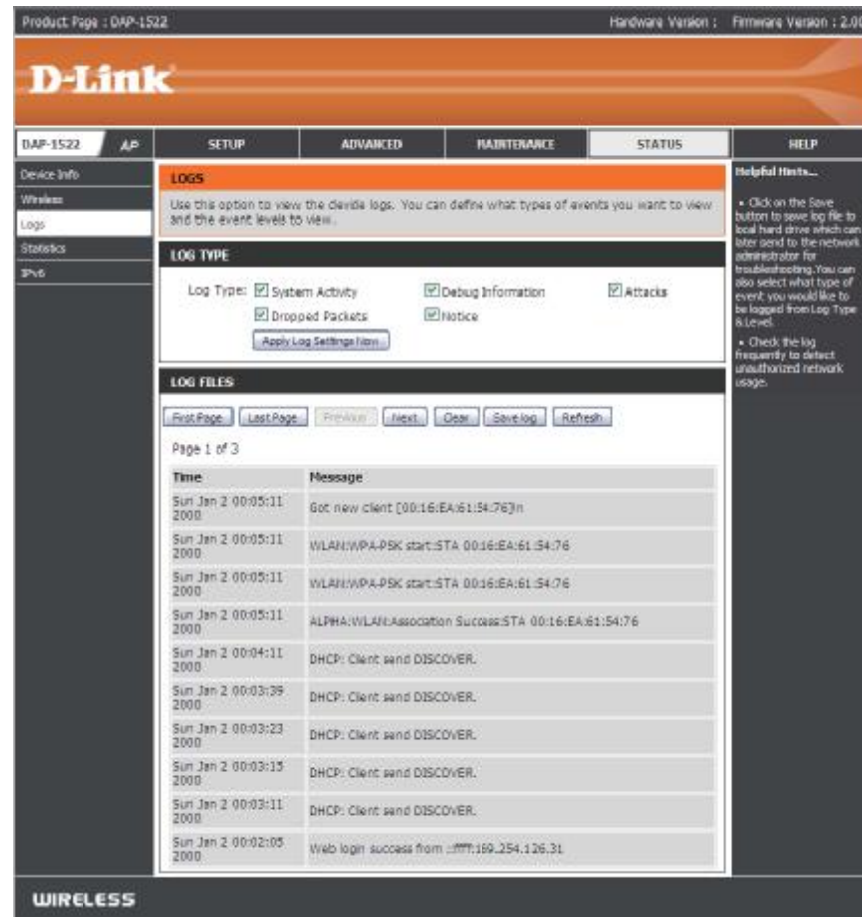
Product Page : DAP-1522

Hardware Version : Firmware Version : 2.00

D-Link

DAP-1522 AP

SETUP | ADVANCED | MAINTENANCE | STATUS | HELP

Device Info
Wireless
Logs
Statistics
IPv6

LOGS

Use this option to view the device logs. You can define what types of events you want to view and the event levels to view.

LOG TYPE

Log Type: System Activity Debug Information Attacks
Dropped Packets Notice

Apply Log Settings Now

LOG FILES

First Page | Last Page | Previous | Next | Clear | Save log | Refresh

Page 1 of 3

| Time | Message |
|---|---|
| Sun Jan 2 00:05:11 2000 | Got new client [00:16:EA:61:54:76]\n |
| Sun Jan 2 00:05:11 2000 | WLAN:WPA-PSK start:STA 00:16:EA:61:54:76 |
| Sun Jan 2 00:05:11 2000 | WLAN:WPA-PSK start:STA 00:16:EA:61:54:76 |
| Sun Jan 2 00:05:11 2000 | ALPHA:WLAN:Association Success:STA 00:16:EA:61:54:76 |
| Sun Jan 2 00:04:11 2000 | DHCP: Client send DISCOVER. |
| Sun Jan 2 00:03:39 2000 | DHCP: Client send DISCOVER. |
| Sun Jan 2 00:03:23 2000 | DHCP: Client send DISCOVER. |
| Sun Jan 2 00:03:15 2000 | DHCP: Client send DISCOVER. |
| Sun Jan 2 00:03:11 2000 | DHCP: Client send DISCOVER. |
| Sun Jan 2 00:02:05 2000 | Web login success from ::ffff:169.254.126.31 |

Helpful Hints...

• Click on the Save button to save log file to local hard drive which can later send to the network administrator for troubleshooting. You can also select what type of event you would like to be logged from Log Type & Level.

• Check the log frequently to detect unauthorized network usage.

WIRELESS